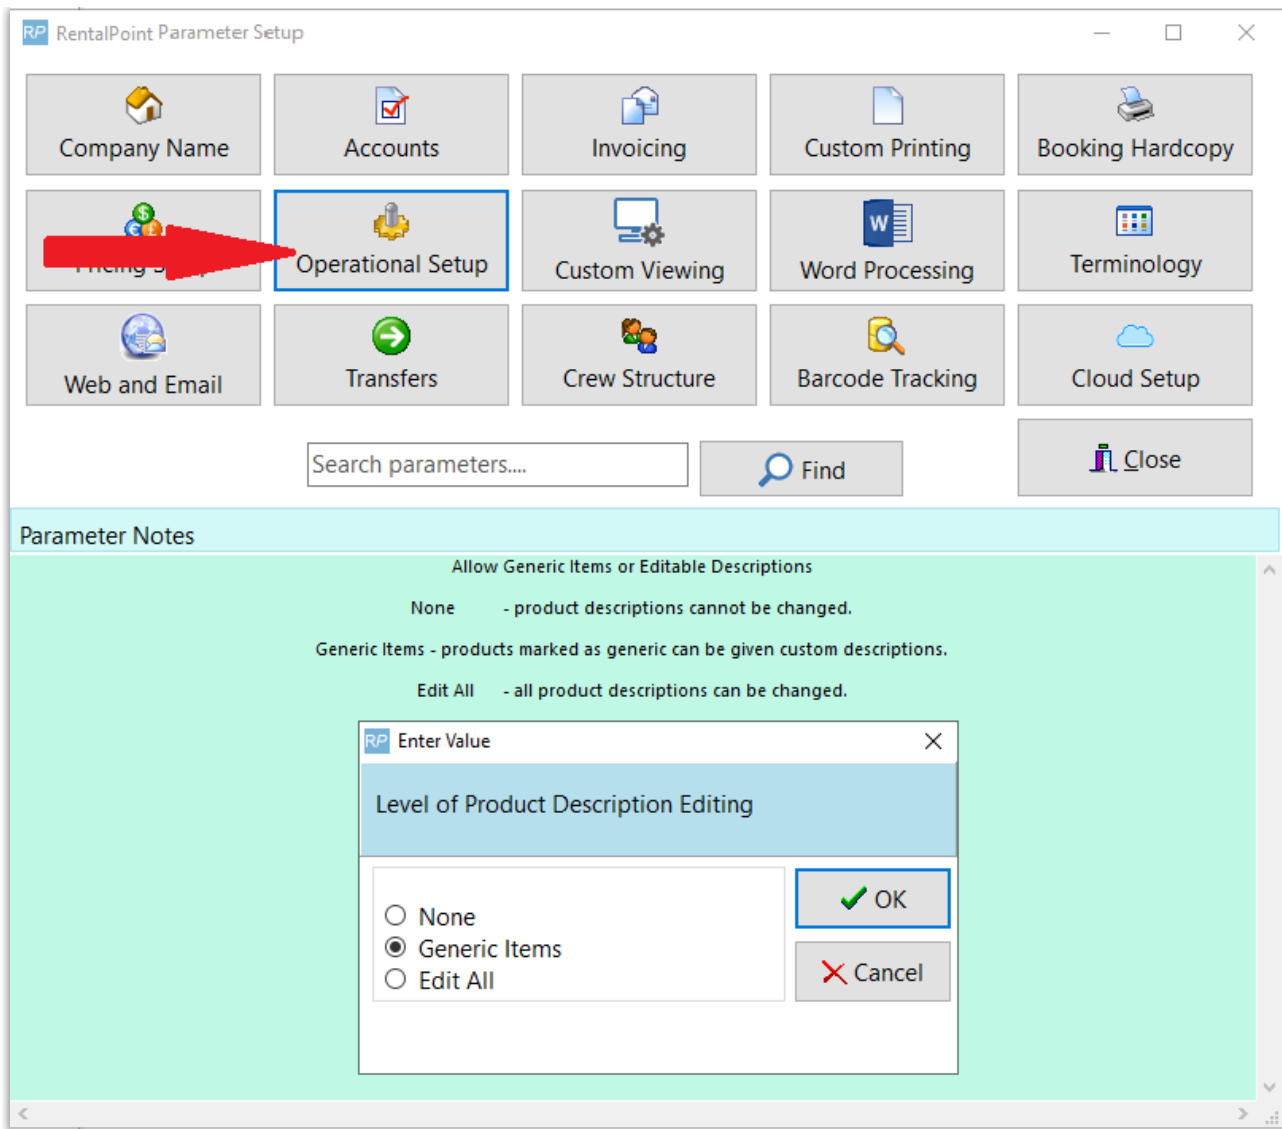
RentalPoint Parameter Setup

Company Name
Accounts
Invoicing
Custom Printing
Booking Hardcopy
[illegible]
Operational Setup
Custom Viewing
Word Processing
Terminology
Web and Email
Transfers
Crew Structure
Barcode Tracking
Cloud Setup

Search parameters....
Find
Close

Parameter Notes

Allow Generic Items or Editable Descriptions

None - product descriptions cannot be changed.

Generic Items - products marked as generic can be given custom descriptions.

Edit All - all product descriptions can be changed.

Enter Value

Level of Product Description Editing

None
Generic Items
Edit All

OK
Cancel